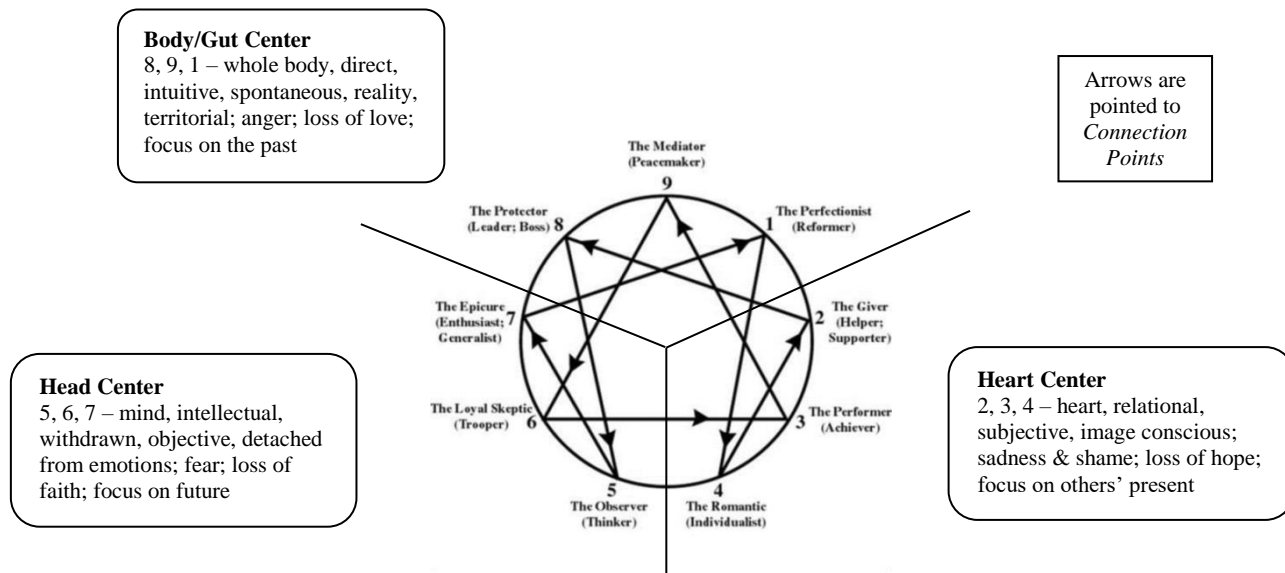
**Body/Gut Center**
8, 9, 1 – whole body, direct, intuitive, spontaneous, reality, territorial; anger; loss of love; focus on the past

Arrows are pointed to *Connection Points*

The Mediator (Peacemaker) 9

The Perfectionist (Reformer) 1

The Protector (Leader; Boss) 8

The Giver (Helper; Supporter) 2

The Epicure (Enthusiast; Generalist) 7

The Performer (Achiever) 3

The Loyal Skeptic (Trooper) 6

5 The Observer (Thinker)

4 The Romantic (Individualist)

**Head Center**
5, 6, 7 – mind, intellectual, withdrawn, objective, detached from emotions; fear; loss of faith; focus on future

**Heart Center**
2, 3, 4 – heart, relational, subjective, image conscious; sadness & shame; loss of hope; focus on others' present